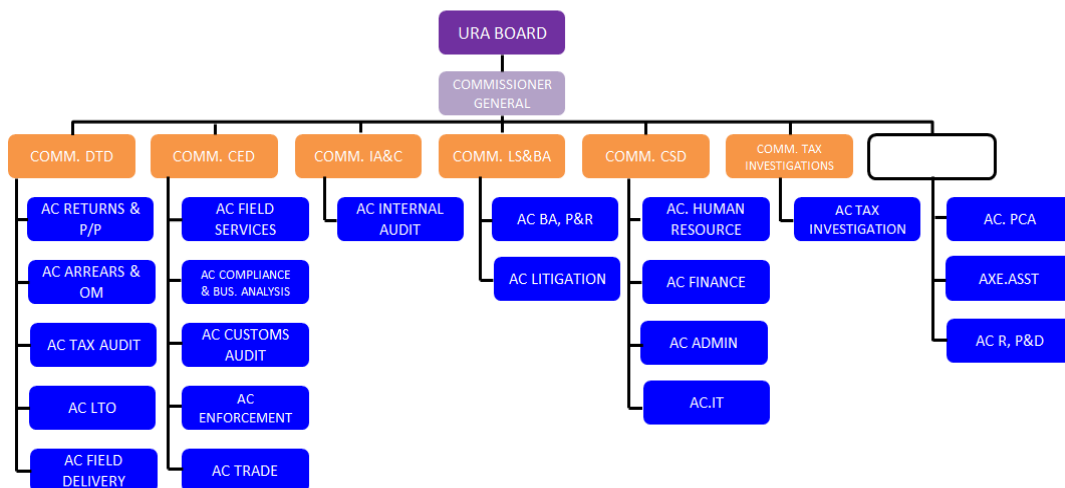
URA BOARD

COMMISSIONER GENERAL

COMM. DTD

AC RETURNS & P/P

AC ARREARS & OM

AC TAX AUDIT

AC LTO

AC FIELD DELIVERY

COMM. CED

AC FIELD SERVICES

AC COMPLIANCE & BUS. ANALYSIS

AC CUSTOMS AUDIT

AC ENFORCEMENT

AC TRADE

COMM. IA&C

AC INTERNAL AUDIT

COMM. LS&BA

AC BA, P&R

AC LITIGATION

COMM. CSD

AC. HUMAN RESOURCE

AC FINANCE

AC ADMIN

AC.IT

COMM. TAX INVESTIGATIONS

AC TAX INVESTIGATION

AC. PCA

AXE.ASST

AC R, P&D